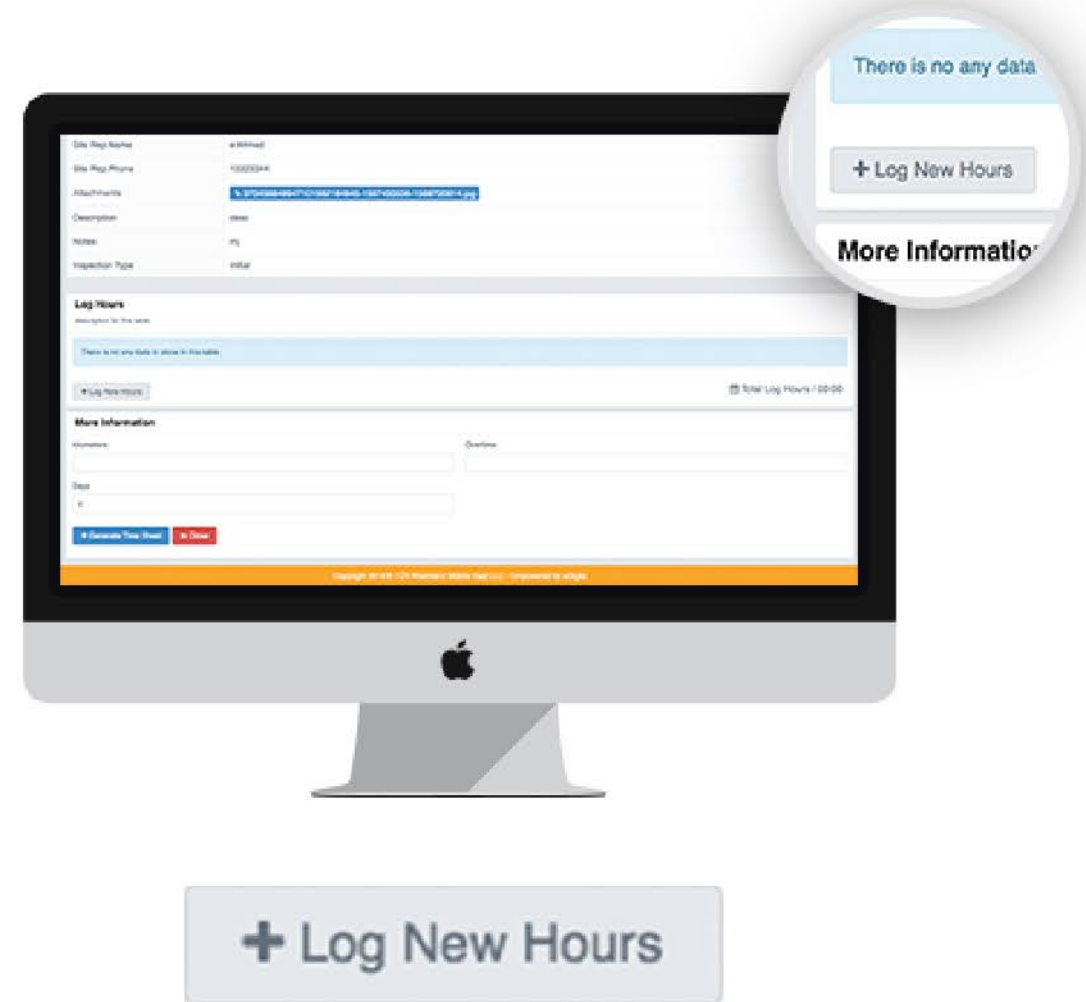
There is no any data

+ Log New Hours

More Informatio

Site Rep Name | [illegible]
Site Rep Phone | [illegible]
Attachments | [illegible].jpg
Description | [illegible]
Notes | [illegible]
Inspection Type | Initial

Log Hours
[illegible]

There is no any data to show in this table.

+ Log New Hours

Total Log Hours / 00:00

More Information

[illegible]

Overtime

Days

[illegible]

+ Generate Time Sheet

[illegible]

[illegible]

+ Log New Hours